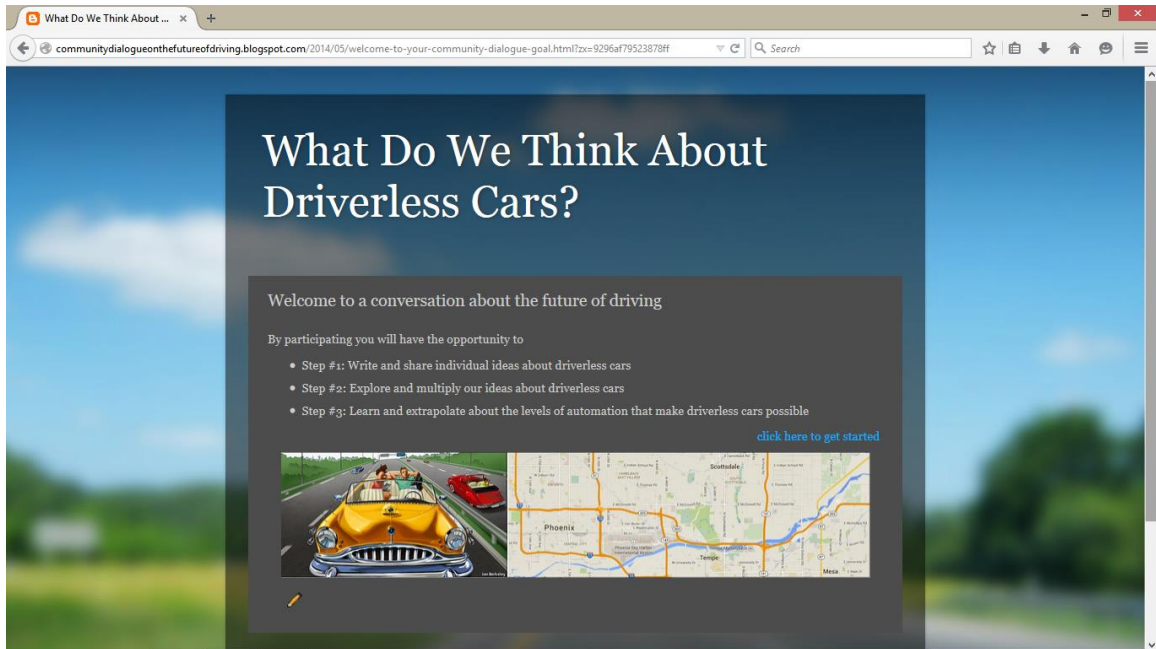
What Do We Think About ... ×

communitydialogueonthefutureofdriving.blogspot.com/2014/05/welcome-to-your-community-dialogue-goal.html?zx=9296af79523878ff

Search

What Do We Think About Driverless Cars?

Welcome to a conversation about the future of driving

By participating you will have the opportunity to

- Step #1: Write and share individual ideas about driverless cars
- Step #2: Explore and multiply our ideas about driverless cars
- Step #3: Learn and extrapolate about the levels of automation that make driverless cars possible

click here to get started

Scottsdale

Phoenix

Tempe

Mesa